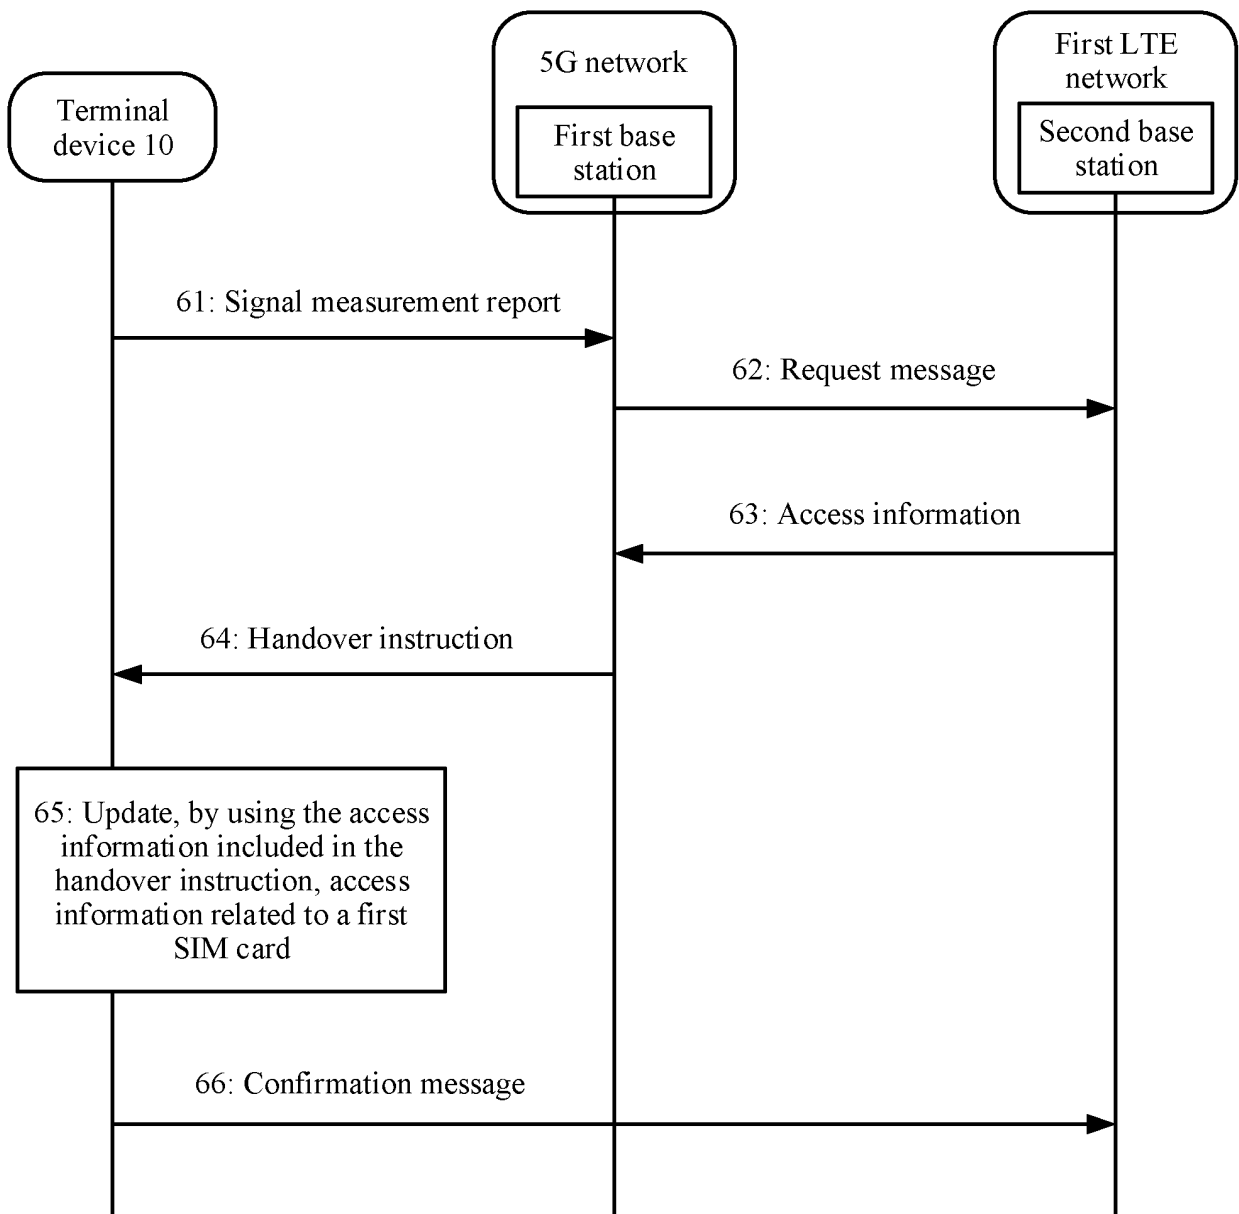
Terminal device 10

5G network

First base station

First LTE network

Second base station

61: Signal measurement report

62: Request message

63: Access information

64: Handover instruction

65: Update, by using the access information included in the handover instruction, access information related to a first SIM card

66: Confirmation message